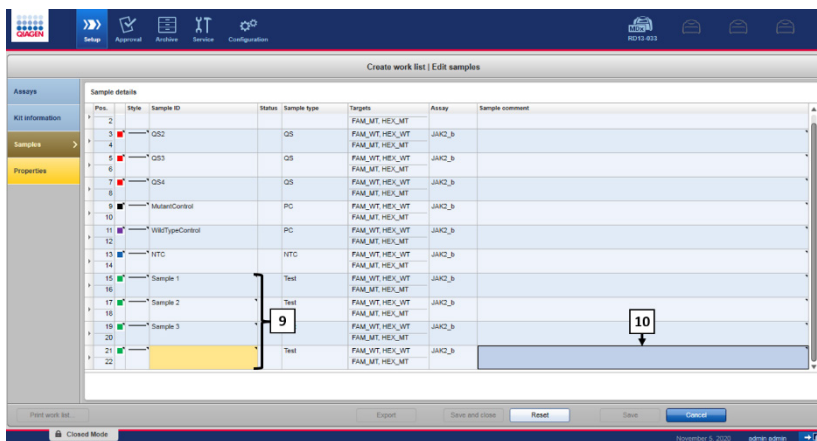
QIAGEN

Setup Approval Archive Service Configuration

RD13-033

Create work list | Edit samples

Assays

Kit information

Samples

Properties

Sample details

| Pos. | Style | Sample ID | Status | Sample type | Targets | Assay | Sample comment |
|---|---|---|---|---|---|---|---|
| 2 | | | | | FAM_MT, HEX_MT | | |
| 3 | | QS2 | | QS | FAM_WT, HEX_WT | JAK2_b | |
| 4 | | | | | FAM_MT, HEX_MT | | |
| 5 | | QS3 | | QS | FAM_WT, HEX_WT | JAK2_b | |
| 6 | | | | | FAM_MT, HEX_MT | | |
| 7 | | QS4 | | QS | FAM_WT, HEX_WT | JAK2_b | |
| 8 | | | | | FAM_MT, HEX_MT | | |
| 9 | | MutantControl | | PC | FAM_WT, HEX_WT | JAK2_b | |
| 10 | | | | | FAM_MT, HEX_MT | | |
| 11 | | WildTypeControl | | PC | FAM_WT, HEX_WT | JAK2_b | |
| 12 | | | | | FAM_MT, HEX_MT | | |
| 13 | | NTC | | NTC | FAM_WT, HEX_WT | JAK2_b | |
| 14 | | | | | FAM_MT, HEX_MT | | |
| 15 | | Sample 1 | | Test | FAM_WT, HEX_WT | JAK2_b | |
| 16 | | | | | FAM_MT, HEX_MT | | |
| 17 | | Sample 2 | | Test | FAM_WT, HEX_WT | JAK2_b | |
| 18 | | | | | FAM_MT, HEX_MT | | |
| 19 | | Sample 3 | | Test | FAM_WT, HEX_WT | JAK2_b | |
| 20 | | | | | FAM_MT, HEX_MT | | |
| 21 | | | | Test | FAM_WT, HEX_WT | JAK2_b | |
| 22 | | | | | FAM_MT, HEX_MT | | |

9

10

Print work list... Export Save and close Reset Save Cancel

Closed Mode

November 5, 2020 admin admin